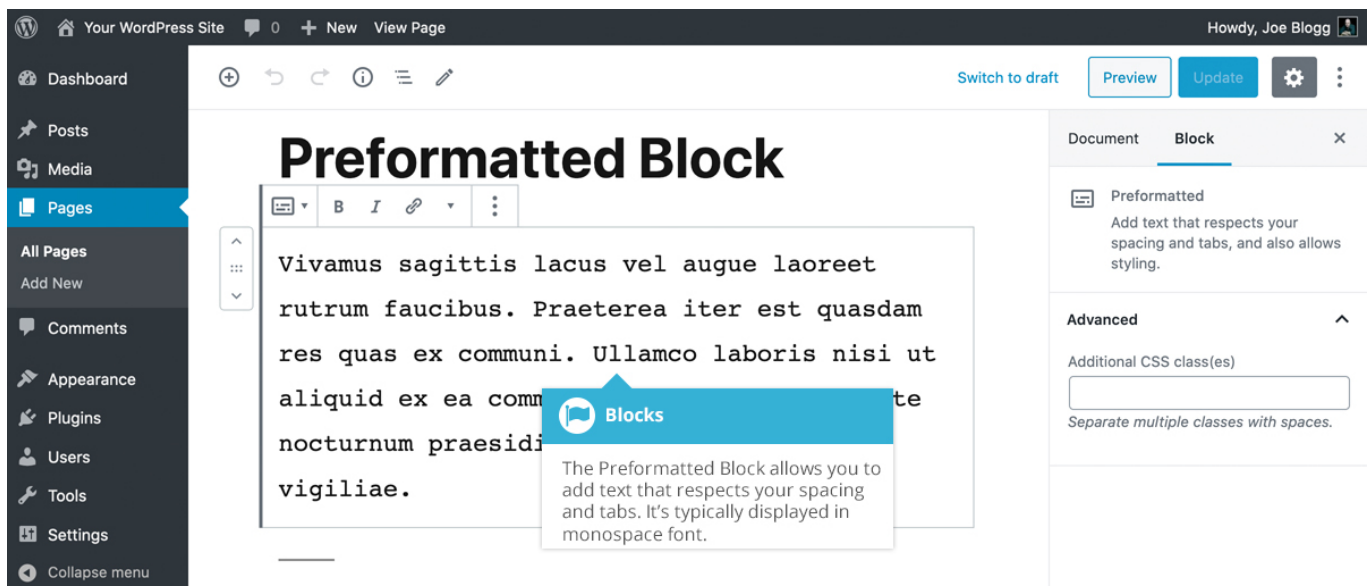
Your WordPress Site 0 New View Page

Howdy, Joe Blogg

Dashboard

Posts

Media

Pages

All Pages

Add New

Comments

Appearance

Plugins

Users

Tools

Settings

Collapse menu

Switch to draft Preview Update

Preformatted Block

B I

Vivamus sagittis lacus vel augue laoreet rutrum faucibus. Praeterea iter est quasdam res quas ex communi. Ullamco laboris nisi ut aliquid ex ea comm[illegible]te nocturnum praesidi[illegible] vigiliae.

Blocks

The Preformatted Block allows you to add text that respects your spacing and tabs. It's typically displayed in monospace font.

Document Block ×

Preformatted

Add text that respects your spacing and tabs, and also allows styling.

Advanced

Additional CSS class(es)

Separate multiple classes with spaces.